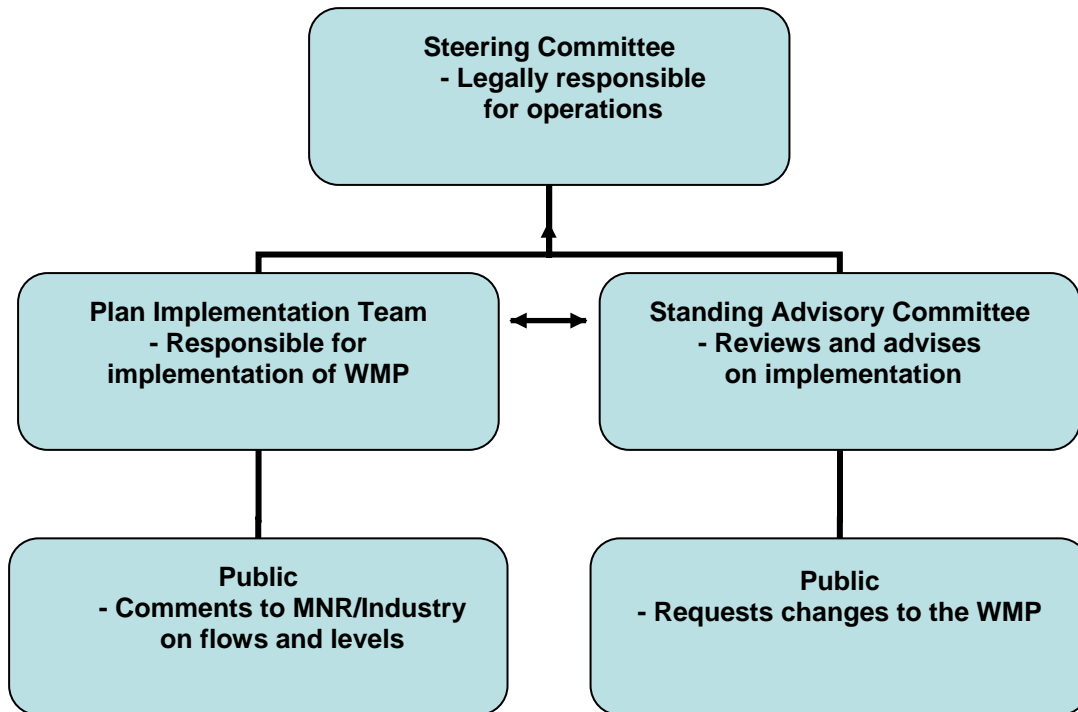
Steering Committee
- Legally responsible for operations

Plan Implementation Team
- Responsible for implementation of WMP

Standing Advisory Committee
- Reviews and advises on implementation

Public
- Comments to MNR/Industry on flows and levels

Public
- Requests changes to the WMP